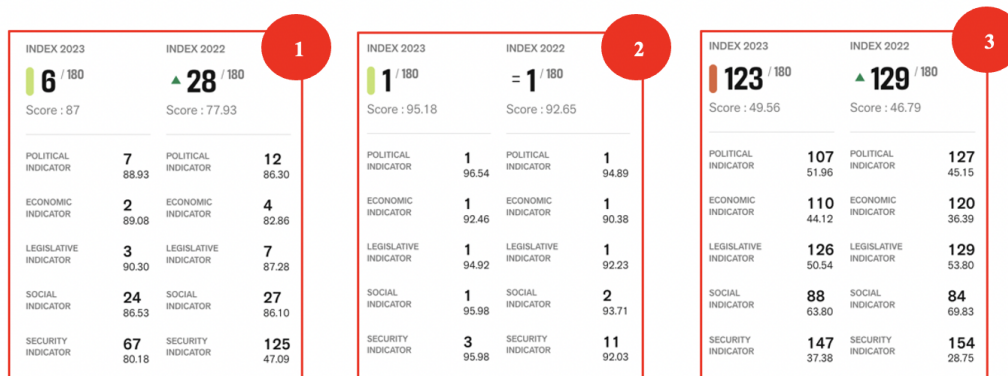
1

INDEX 2023
6 / 180
Score : 87

INDEX 2022
▲ 28 / 180
Score : 77.93

| | | | |
|---|---|---|---|
| POLITICAL INDICATOR | 7 88.93 | POLITICAL INDICATOR | 12 86.30 |
| ECONOMIC INDICATOR | 2 89.08 | ECONOMIC INDICATOR | 4 82.86 |
| LEGISLATIVE INDICATOR | 3 90.30 | LEGISLATIVE INDICATOR | 7 87.28 |
| SOCIAL INDICATOR | 24 86.53 | SOCIAL INDICATOR | 27 86.10 |
| SECURITY INDICATOR | 67 80.18 | SECURITY INDICATOR | 125 47.09 |

2

INDEX 2023
1 / 180
Score : 95.18

INDEX 2022
= 1 / 180
Score : 92.65

| | | | |
|---|---|---|---|
| POLITICAL INDICATOR | 1 96.54 | POLITICAL INDICATOR | 1 94.89 |
| ECONOMIC INDICATOR | 1 92.46 | ECONOMIC INDICATOR | 1 90.38 |
| LEGISLATIVE INDICATOR | 1 94.92 | LEGISLATIVE INDICATOR | 1 92.23 |
| SOCIAL INDICATOR | 1 95.98 | SOCIAL INDICATOR | 2 93.71 |
| SECURITY INDICATOR | 3 95.98 | SECURITY INDICATOR | 11 92.03 |

3

INDEX 2023
123 / 180
Score : 49.56

INDEX 2022
▲ 129 / 180
Score : 46.79

| | | | |
|---|---|---|---|
| POLITICAL INDICATOR | 107 51.96 | POLITICAL INDICATOR | 127 45.15 |
| ECONOMIC INDICATOR | 110 44.12 | ECONOMIC INDICATOR | 120 36.39 |
| LEGISLATIVE INDICATOR | 126 50.54 | LEGISLATIVE INDICATOR | 129 53.80 |
| SOCIAL INDICATOR | 88 63.80 | SOCIAL INDICATOR | 84 69.83 |
| SECURITY INDICATOR | 147 37.38 | SECURITY INDICATOR | 154 28.75 |